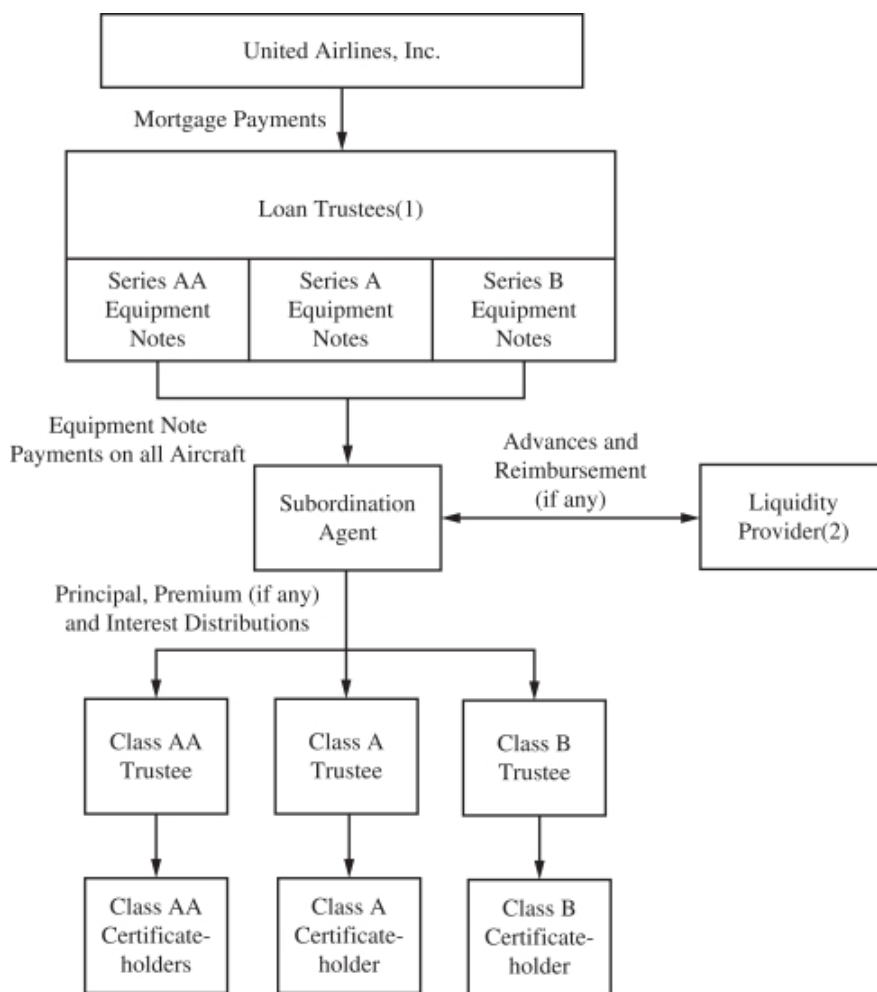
United Airlines, Inc.

Mortgage Payments

Loan Trustees(1)

Series AA Equipment Notes

Series A Equipment Notes

Series B Equipment Notes

Equipment Note Payments on all Aircraft

Advances and Reimbursement (if any)

Subordination Agent

Liquidity Provider(2)

Principal, Premium (if any) and Interest Distributions

Class AA Trustee

Class A Trustee

Class B Trustee

Class AA Certificateholders

Class A Certificateholder

Class B Certificateholder